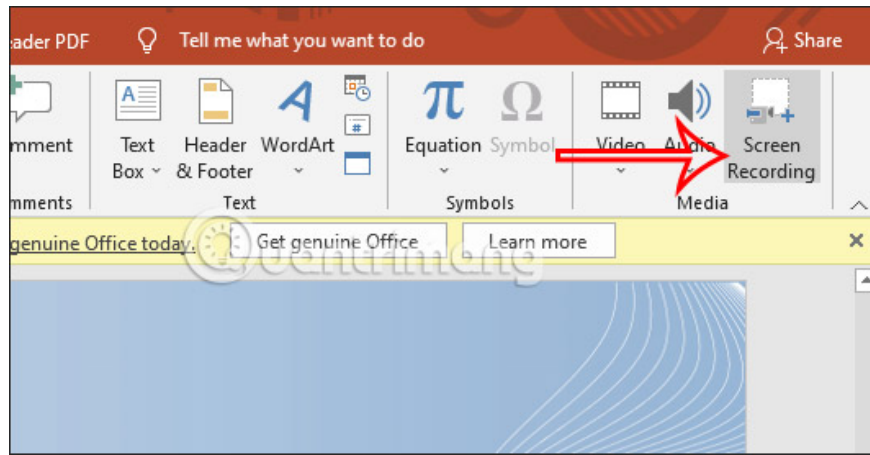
ader PDF Tell me what you want to do Share

mment

Text Box

Header & Footer

WordArt

Text

Equation

Symbol

Symbols

Video

Audio

Screen Recording

Media

mments

genuine Office today. Get genuine Office Learn more

Quantrimang